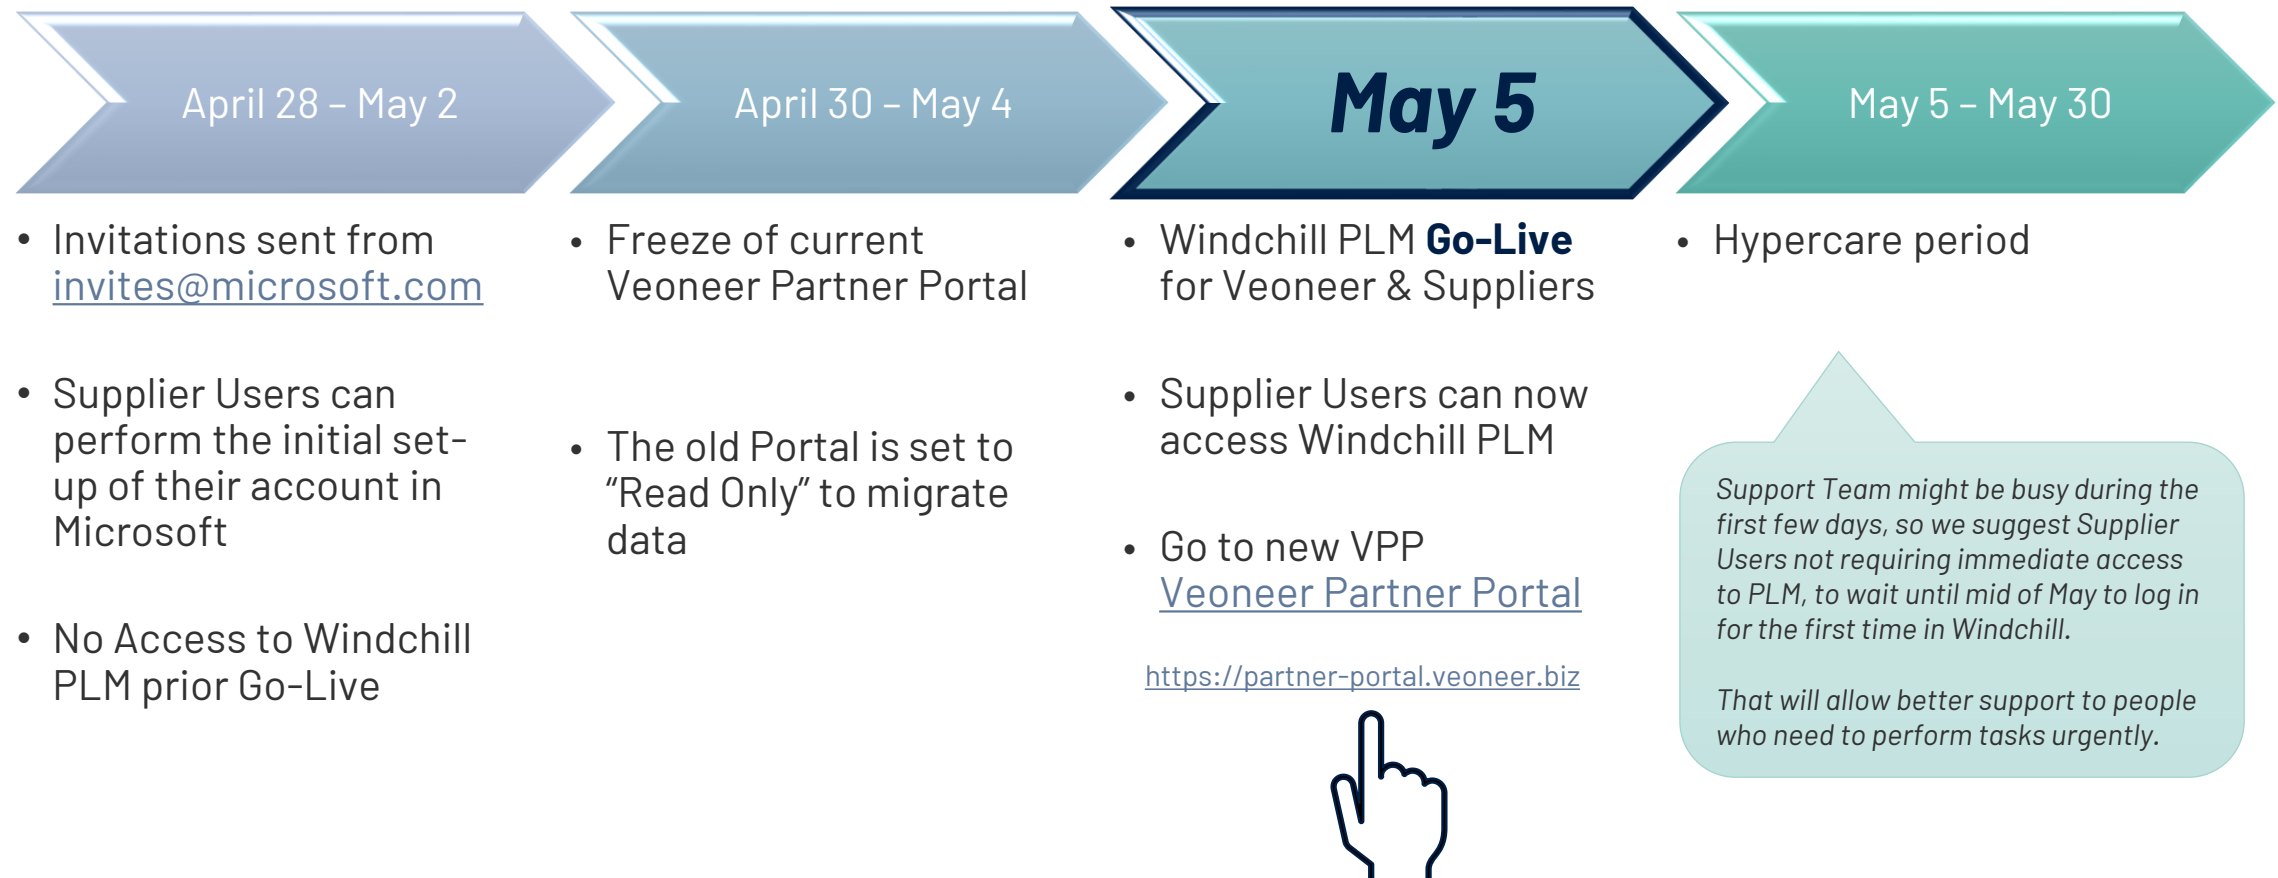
April 28 – May 2

• Invitations sent from invites@microsoft.com

• Supplier Users can perform the initial set-up of their account in Microsoft

• No Access to Windchill PLM prior Go-Live

April 30 – May 4

• Freeze of current Veoneer Partner Portal

• The old Portal is set to “Read Only” to migrate data

May 5

• Windchill PLM **Go-Live** for Veoneer & Suppliers

• Supplier Users can now access Windchill PLM

• Go to new VPP Veoneer Partner Portal

https://partner-portal.veoneer.biz

May 5 – May 30

• Hypercare period

*Support Team might be busy during the first few days, so we suggest Supplier Users not requiring immediate access to PLM, to wait until mid of May to log in for the first time in Windchill.*

*That will allow better support to people who need to perform tasks urgently.*